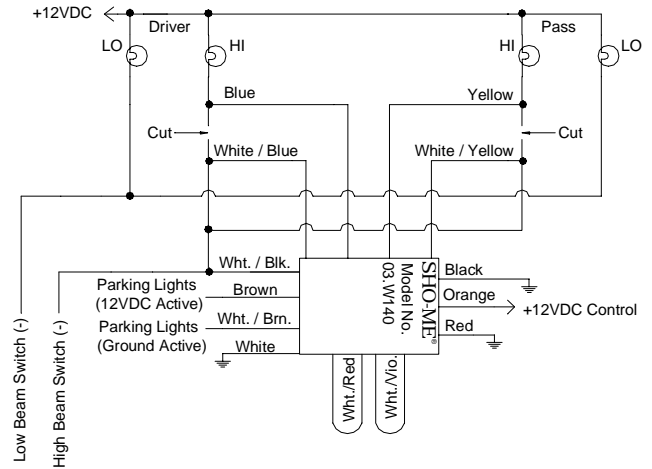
+12VDC

Driver

LO

HI

Pass

HI

LO

Blue

Yellow

Cut

Cut

White / Blue

White / Yellow

Wht. / Blk.

Parking Lights (12VDC Active)

Brown

Parking Lights (Ground Active)

Wht. / Brn.

White

SHO-ME®
Model No.
03.W140

Black

Orange

+12VDC Control

Red

Wht./Red

Wht./Vio.

Low Beam Switch (-)

High Beam Switch (-)